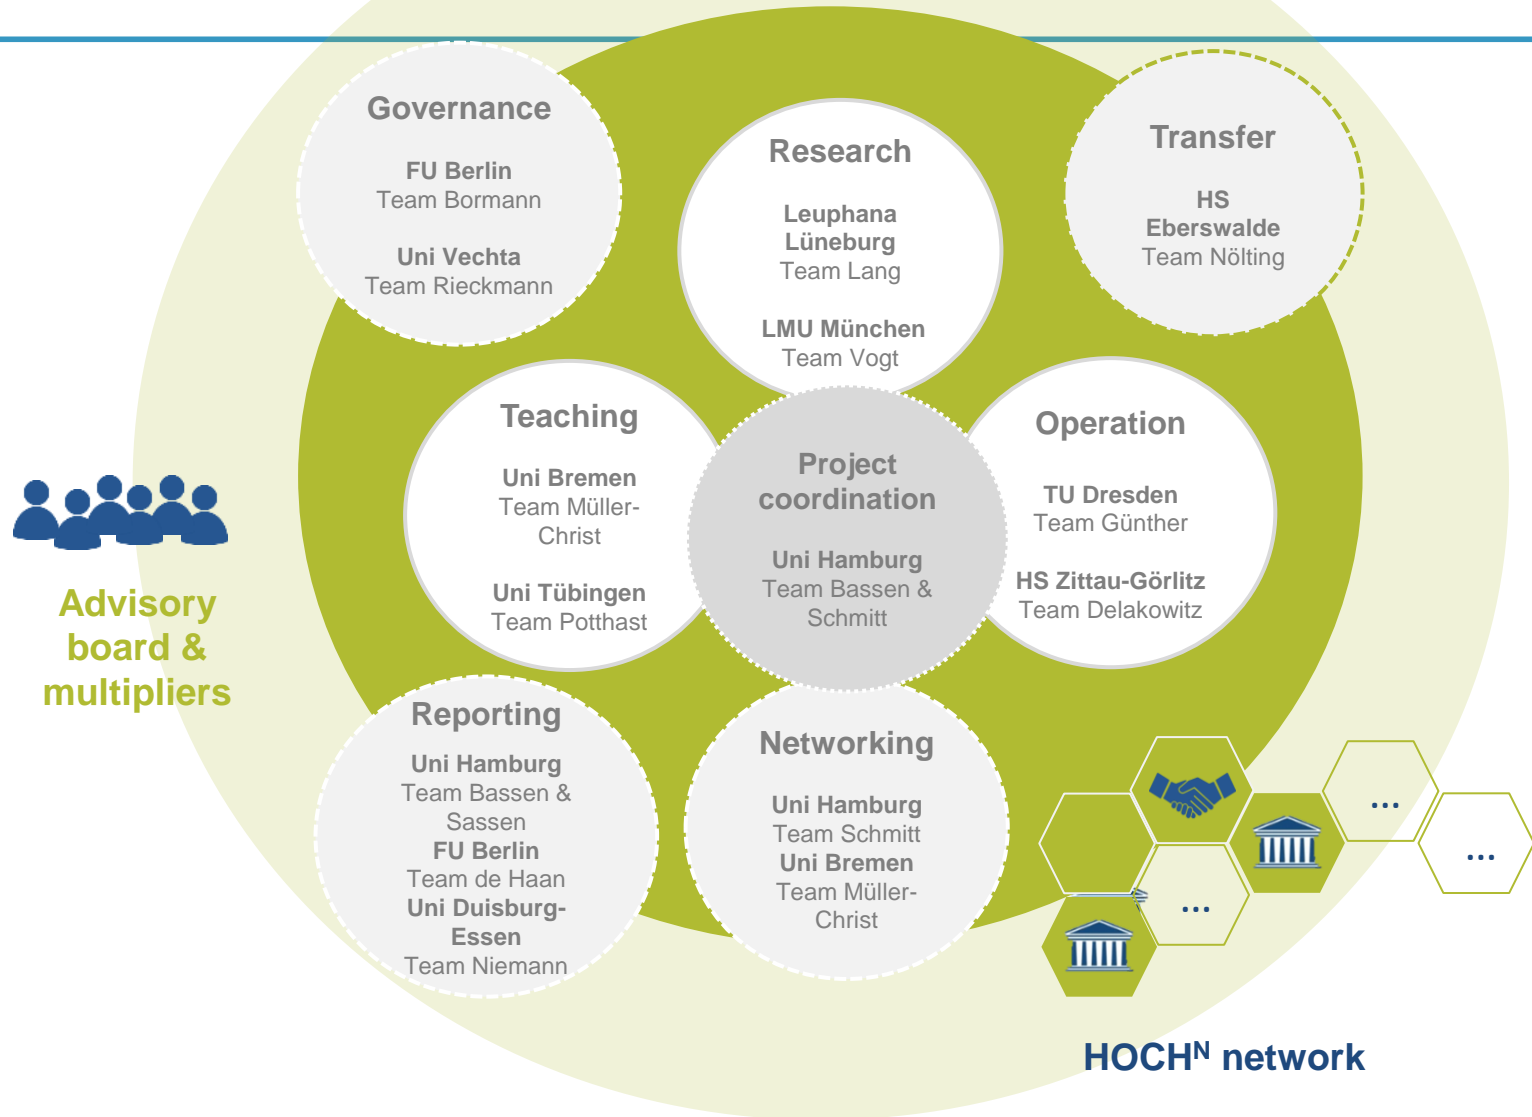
Governance

FU Berlin
Team Bormann

Uni Vechta
Team Rieckmann

Research

Leuphana Lüneburg
Team Lang

LMU München
Team Vogt

Transfer

HS Eberswalde
Team Nölting

Teaching

Uni Bremen
Team Müller-Christ

Uni Tübingen
Team Potthast

Project coordination

Uni Hamburg
Team Bassen & Schmitt

Operation

TU Dresden
Team Günther

HS Zittau-Görlitz
Team Delakowitz

Advisory board & multipliers

Reporting

Uni Hamburg
Team Bassen & Sassen
FU Berlin
Team de Haan
Uni Duisburg-Essen
Team Niemann

Networking

Uni Hamburg
Team Schmitt
Uni Bremen
Team Müller-Christ

...

...

...

HOCH$^{N}$ network